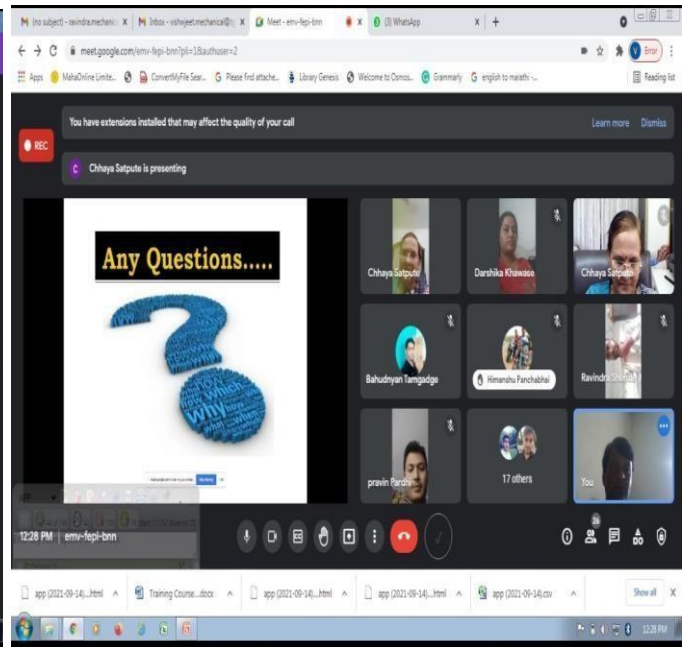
M (no subject) - ravindra.mechanic X M Inbox - vishwjeet.mechanical@ X Meet - emv-fepi-bnn X (3) WhatsApp X +

meet.google.com/emv-fepi-bnn?pli=1&authuser=2

Error

Apps MahaOnline Limite... ConvertMyFile Sear... Please find attache... Library Genesis Welcome to Osmos... Grammarly english to marathi -... Reading list

REC

You have extensions installed that may affect the quality of your call

Learn more Dismiss

Chhaya Satpute is presenting

Any Questions.....

Chhaya Satpute

Darshika Khawase

Chhaya Satpute

Bahudnyan Tamgadge

Himanshu Panchabhai

Ravindra Shelbal

pravin Pardhi

17 others

You

12:28 PM | emv-fepi-bnn

26

app (2021-09-14)....html Training Course....docx app (2021-09-14)....html app (2021-09-14)....html app (2021-09-14).csv Show all

12:28 PM